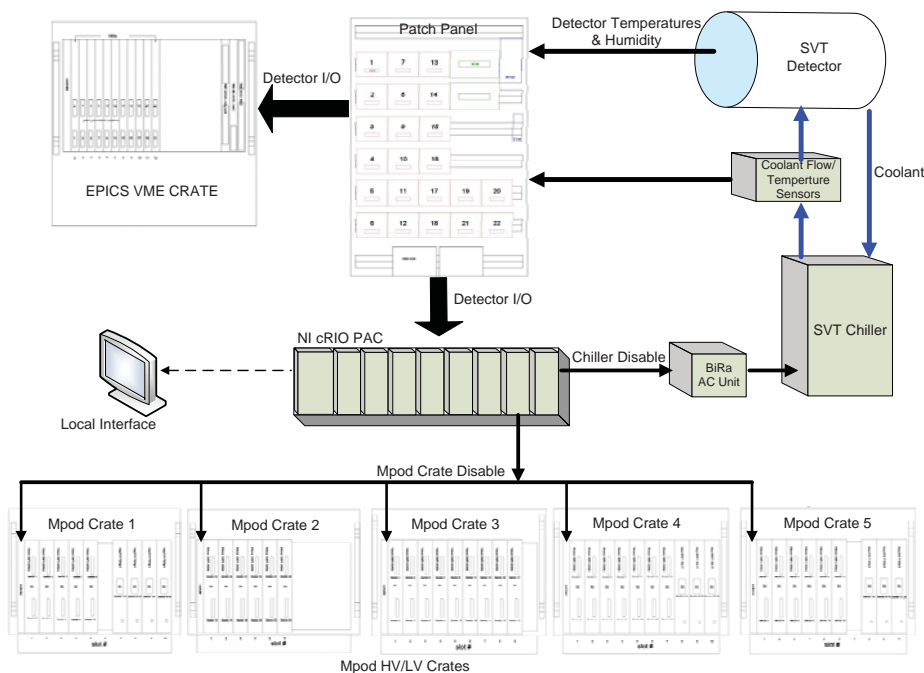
Patch Panel

Detector Temperatures & Humidity

SVT Detector

1 7 13
2 8 14
3 9 15
4 10 16
5 11 17 19 20
6 12 18 21 22

Detector I/O

EPICS VME CRATE

Coolant Flow/ Temperture Sensors

Coolant

Detector I/O

SVT Chiller

NI cRIO PAC

Chiller Disable

BiRa AC Unit

Local Interface

Mpod Crate Disable

Mpod Crate 1

Mpod Crate 2

Mpod Crate 3

Mpod Crate 4

Mpod Crate 5

slot #

slot #

slot #

slot #

Mpod HV/LV Crates